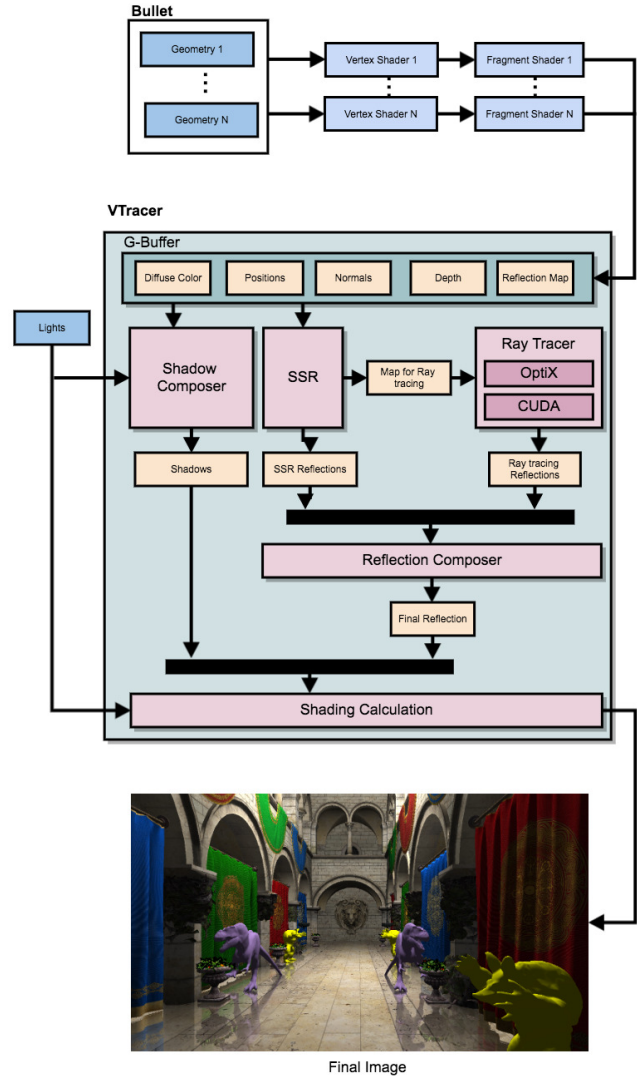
Bullet

Geometry 1

⋮

Geometry N

Vertex Shader 1

⋮

Vertex Shader N

Fragment Shader 1

Fragment Shader N

VTracer

G-Buffer

Diffuse Color

Positions

Normals

Depth

Reflection Map

Lights

Shadow Composer

SSR

Map for Ray tracing

Ray Tracer

OptiX

CUDA

Shadows

SSR Reflections

Ray tracing Reflections

Reflection Composer

Final Reflection

Shading Calculation

Final Image